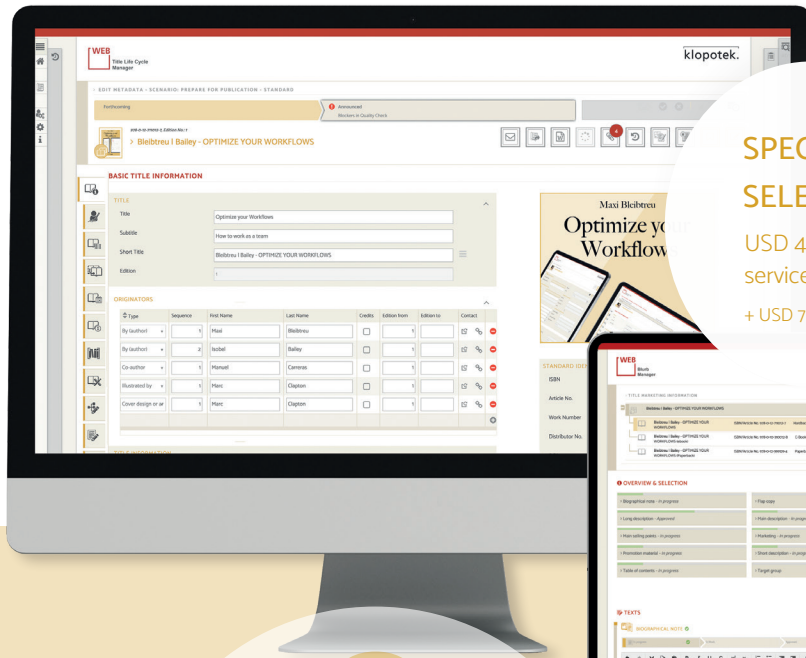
WEB
Title Life Cycle Manager

klopotek.

> EDIT METADATA > SCENARIO: PREPARE FOR PUBLICATION > STANDARD

Forthcoming

Announced
Blockers in Quality Check

> Bleibtreu | Bailey - OPTIMIZE YOUR WORKFLOWS

BASIC TITLE INFORMATION

TITLE

| | |
|---|---|
| Title | Optimize your Workflows |
| Subtitle | How to work as a team |
| Short Title | Bleibtreu | Bailey - OPTIMIZE YOUR WORKFLOWS |
| Edition | 1 |

ORIGINATORS

| Type | Sequence | First Name | Last Name | Credits | Edition from | Edition to | Contact |
|---|---|---|---|---|---|---|---|
| By (author) | 1 | Maxi | Bleibtreu | | 1 | | |
| By (author) | 2 | Nobel | Bailey | | 1 | | |
| Co-author | 1 | Manuel | Carreras | | 1 | | |
| Illustrated by | 1 | Marc | Clapton | | 1 | | |
| Cover design or ar | 1 | Marc | Clapton | | 1 | | |

Maxi Bleibtreu
Optimize your Workflows

STANDARD IDE
ISBN
Article No.
Work Number
Distributor No.

SPEC
SELE
USD 4
service
+ USD 7

WEB
Blurb Manager

TITLE MARKETING INFORMATION

Bleibtreu | Bailey - OPTIMIZE YOUR WORKFLOWS

OVERVIEW & SELECTION

> Biographical note - In progress
> Long description - Approved
> Main selling points - In progress
> Promotion material - In progress
> Table of contents - In progress
> Flap copy
> Main description - In progr
> Marketing - In progress
> Short description - In progr
> Target group

TEXTS

BIOGRAPHICAL NOTE